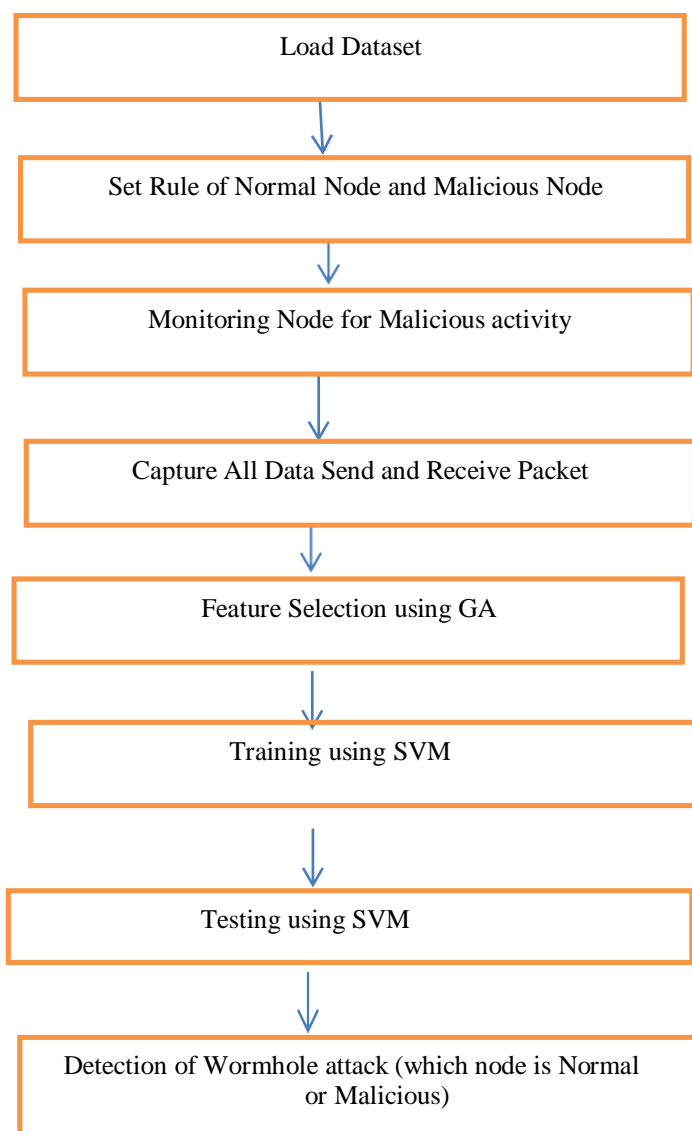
Load Dataset

Set Rule of Normal Node and Malicious Node

Monitoring Node for Malicious activity

Capture All Data Send and Receive Packet

Feature Selection using GA

Training using SVM

Testing using SVM

Detection of Wormhole attack (which node is Normal or Malicious)